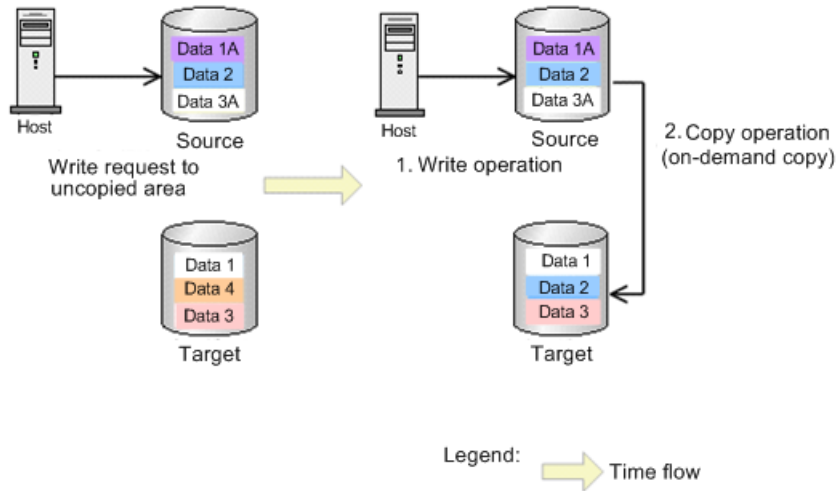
Host

Data 1A
Data 2
Data 3A

Source

Write request to uncopied area

Data 1
Data 4
Data 3

Target

Host

Data 1A
Data 2
Data 3A

Source

1. Write operation

2. Copy operation (on-demand copy)

Data 1
Data 2
Data 3

Target

Legend: Time flow